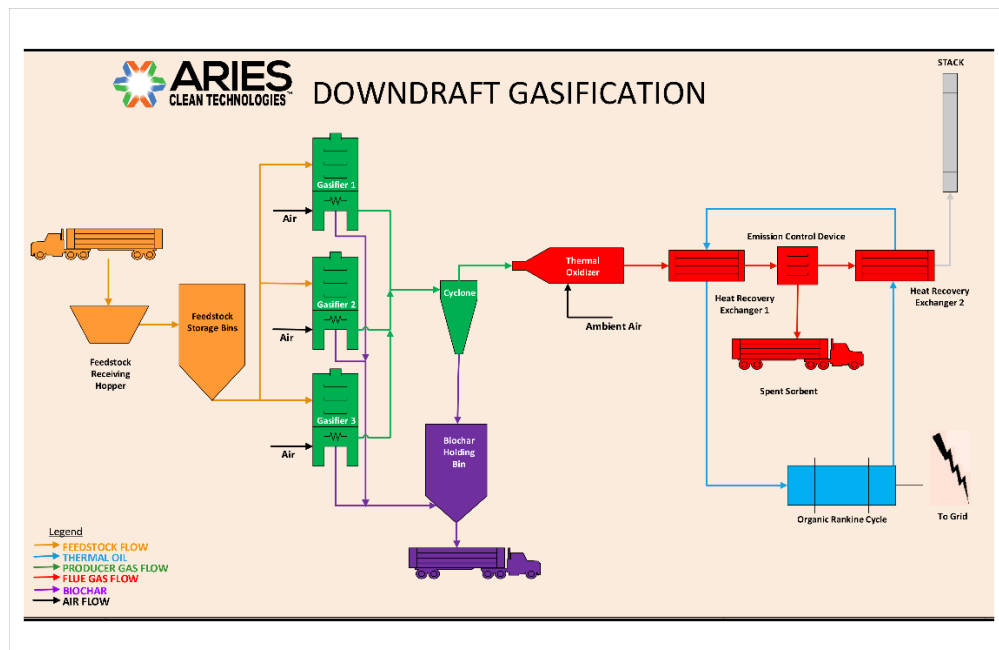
ARIES
CLEAN TECHNOLOGIES™

DOWNDRAFT GASIFICATION

STACK

Gasifier 1

Air

Gasifier 2

Air

Gasifier 3

Air

Feedstock Receiving Hopper

Feedstock Storage Bins

Cyclone

Thermal Oxidizer

Ambient Air

Biochar Holding Bin

Emission Control Device

Heat Recovery Exchanger 1

Heat Recovery Exchanger 2

Spent Sorbent

Organic Rankine Cycle

To Grid

Legend
FEEDSTOCK FLOW
THERMAL OIL
PRODUCER GAS FLOW
FLUE GAS FLOW
BIOCHAR
AIR FLOW